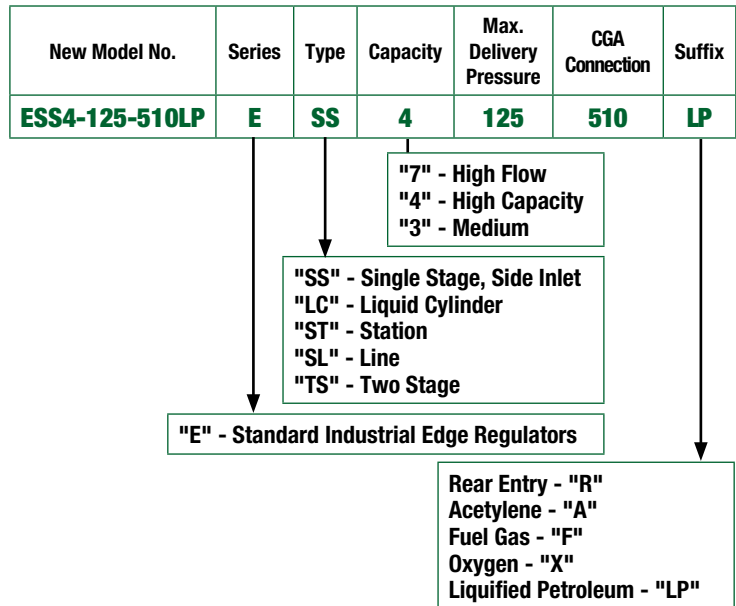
| New Model No. | Series | Type | Capacity | Max. Delivery Pressure | CGA Connection | Suffix |
|---|---|---|---|---|---|---|
| ESS4-125-510LP | E | SS | 4 | 125 | 510 | LP |

"7" - High Flow
"4" - High Capacity
"3" - Medium

"SS" - Single Stage, Side Inlet
"LC" - Liquid Cylinder
"ST" - Station
"SL" - Line
"TS" - Two Stage

"E" - Standard Industrial Edge Regulators

Rear Entry - "R"
Acetylene - "A"
Fuel Gas - "F"
Oxygen - "X"
Liquified Petroleum - "LP"